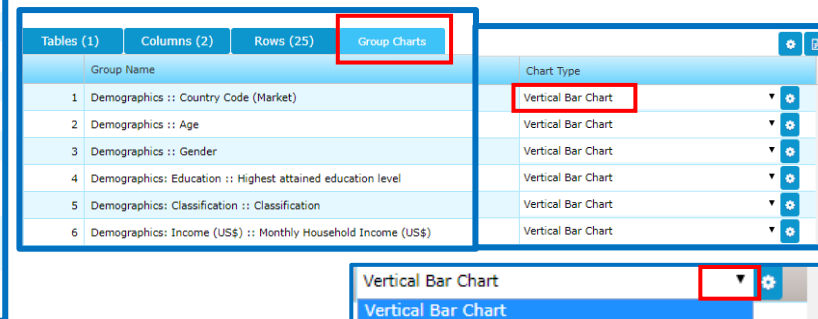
Tables (1) | Columns (2) | Rows (25) | Group Charts

| | Group Name | Chart Type |
|---|---|---|
| 1 | Demographics :: Country Code (Market) | Vertical Bar Chart |
| 2 | Demographics :: Age | Vertical Bar Chart |
| 3 | Demographics :: Gender | Vertical Bar Chart |
| 4 | Demographics: Education :: Highest attained education level | Vertical Bar Chart |
| 5 | Demographics: Classification :: Classification | Vertical Bar Chart |
| 6 | Demographics: Income (US$) :: Monthly Household Income (US$) | Vertical Bar Chart |

Vertical Bar Chart
Vertical Bar Chart